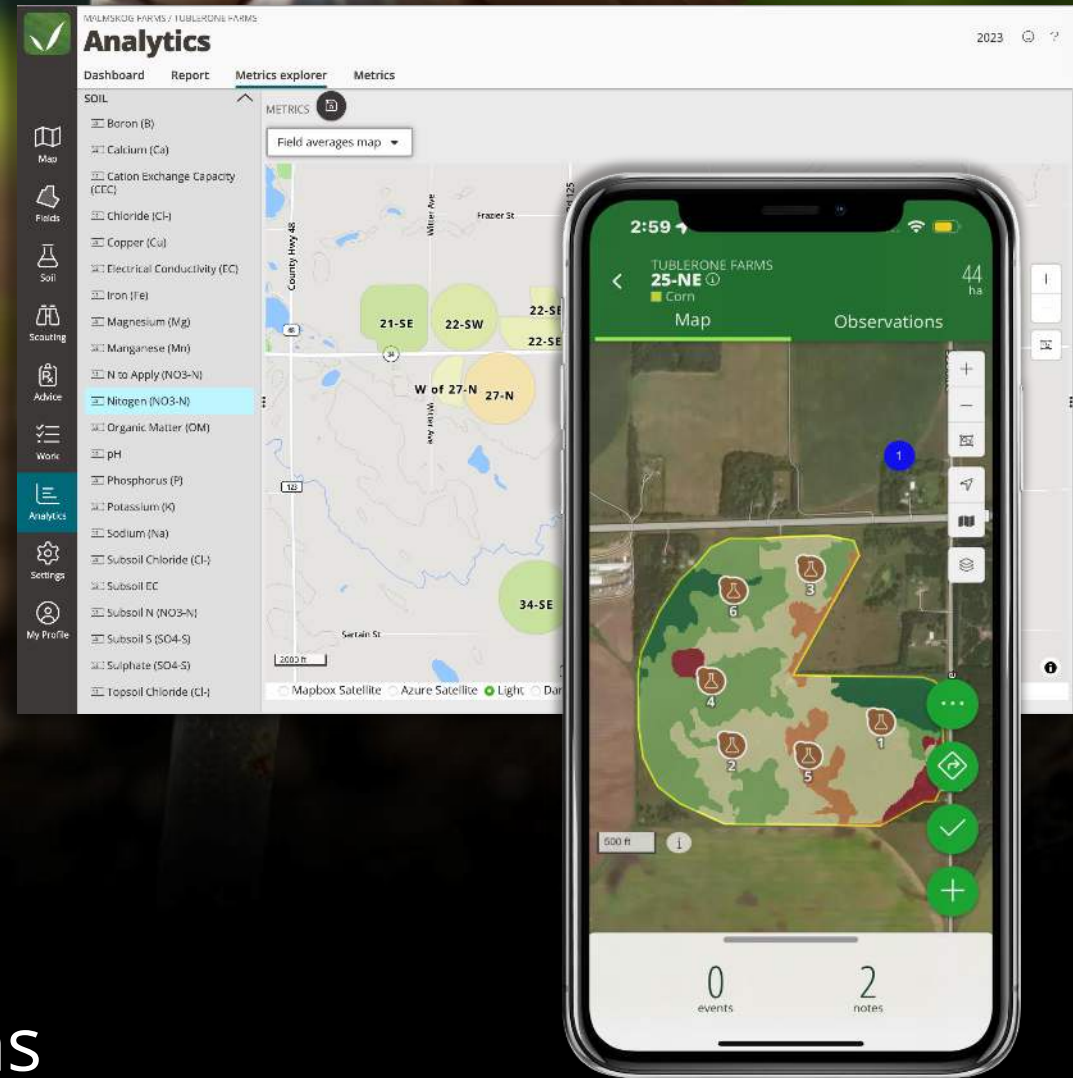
MALMSKOG FARMS / TUBLERONE FARMS
Analytics
2023
Dashboard Report Metrics explorer Metrics
Map
Fields
Soil
Scouting
Advice
Work
Analytics
Settings
My Profile
SOIL
Boron (B)
Calcium (Ca)
Cation Exchange Capacity (CEC)
Chloride (Cl-)
Copper (Cu)
Electrical Conductivity (EC)
Iron (Fe)
Magnesium (Mg)
Manganese (Mn)
N to Apply (NO3-N)
Nitogen (NO3-N)
Organic Matter (OM)
pH
Phosphorus (P)
Potassium (K)
Sodium (Na)
Subsoil Chloride (Cl-)
Subsoil EC
Subsoil N (NO3-N)
Subsoil S (SO4-S)
Sulphate (SO4-S)
Topsoil Chloride (Cl-)
METRICS
Field averages map
County Hwy 48
Witter Ave
Frazer St
21-SE
22-SW
22-SE
22-SE
W of 27-N
27-N
34-SE
Sertain St
2000 ft
Mapbox Satellite Azure Satellite Light Dar
2:59
TUBLERONE FARMS
25-NE
Corn
44 ha
Map
Observations
1
6
3
4
1
2
5
500 ft
0 events
2 notes
IS